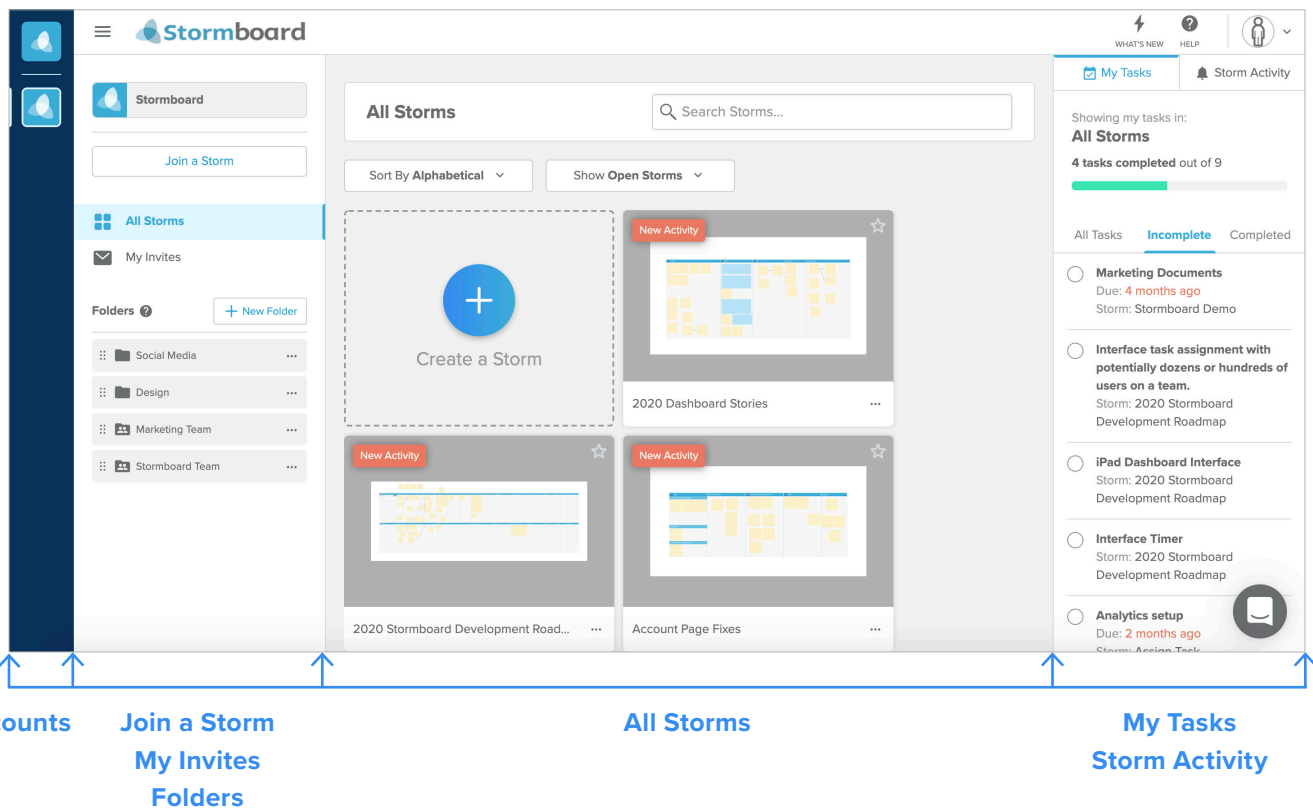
Stormboard

WHAT'S NEW HELP

My Tasks Storm Activity

Stormboard

Join a Storm

All Storms

My Invites

Folders

+ New Folder

Social Media ...

Design ...

Marketing Team ...

Stormboard Team ...

All Storms

Search Storms...

Sort By Alphabetical

Show Open Storms

Create a Storm

New Activity

2020 Dashboard Stories ...

New Activity

2020 Stormboard Development Road... ...

New Activity

Account Page Fixes ...

Showing my tasks in:
All Storms

4 tasks completed out of 9

All Tasks Incomplete Completed

Marketing Documents
Due: 4 months ago
Storm: Stormboard Demo

Interface task assignment with potentially dozens or hundreds of users on a team.
Storm: 2020 Stormboard Development Roadmap

iPad Dashboard Interface
Storm: 2020 Stormboard Development Roadmap

Interface Timer
Storm: 2020 Stormboard Development Roadmap

Analytics setup
Due: 2 months ago
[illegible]

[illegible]ounts

Join a Storm
My Invites
Folders

All Storms

My Tasks
Storm Activity